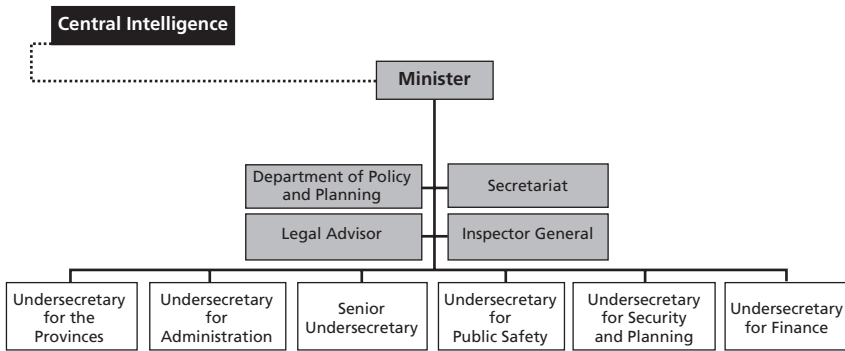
Central Intelligence

Minister

Department of Policy and Planning

Secretariat

Legal Advisor

Inspector General

Undersecretary for the Provinces

Undersecretary for Administration

Senior Undersecretary

Undersecretary for Public Safety

Undersecretary for Security and Planning

Undersecretary for Finance